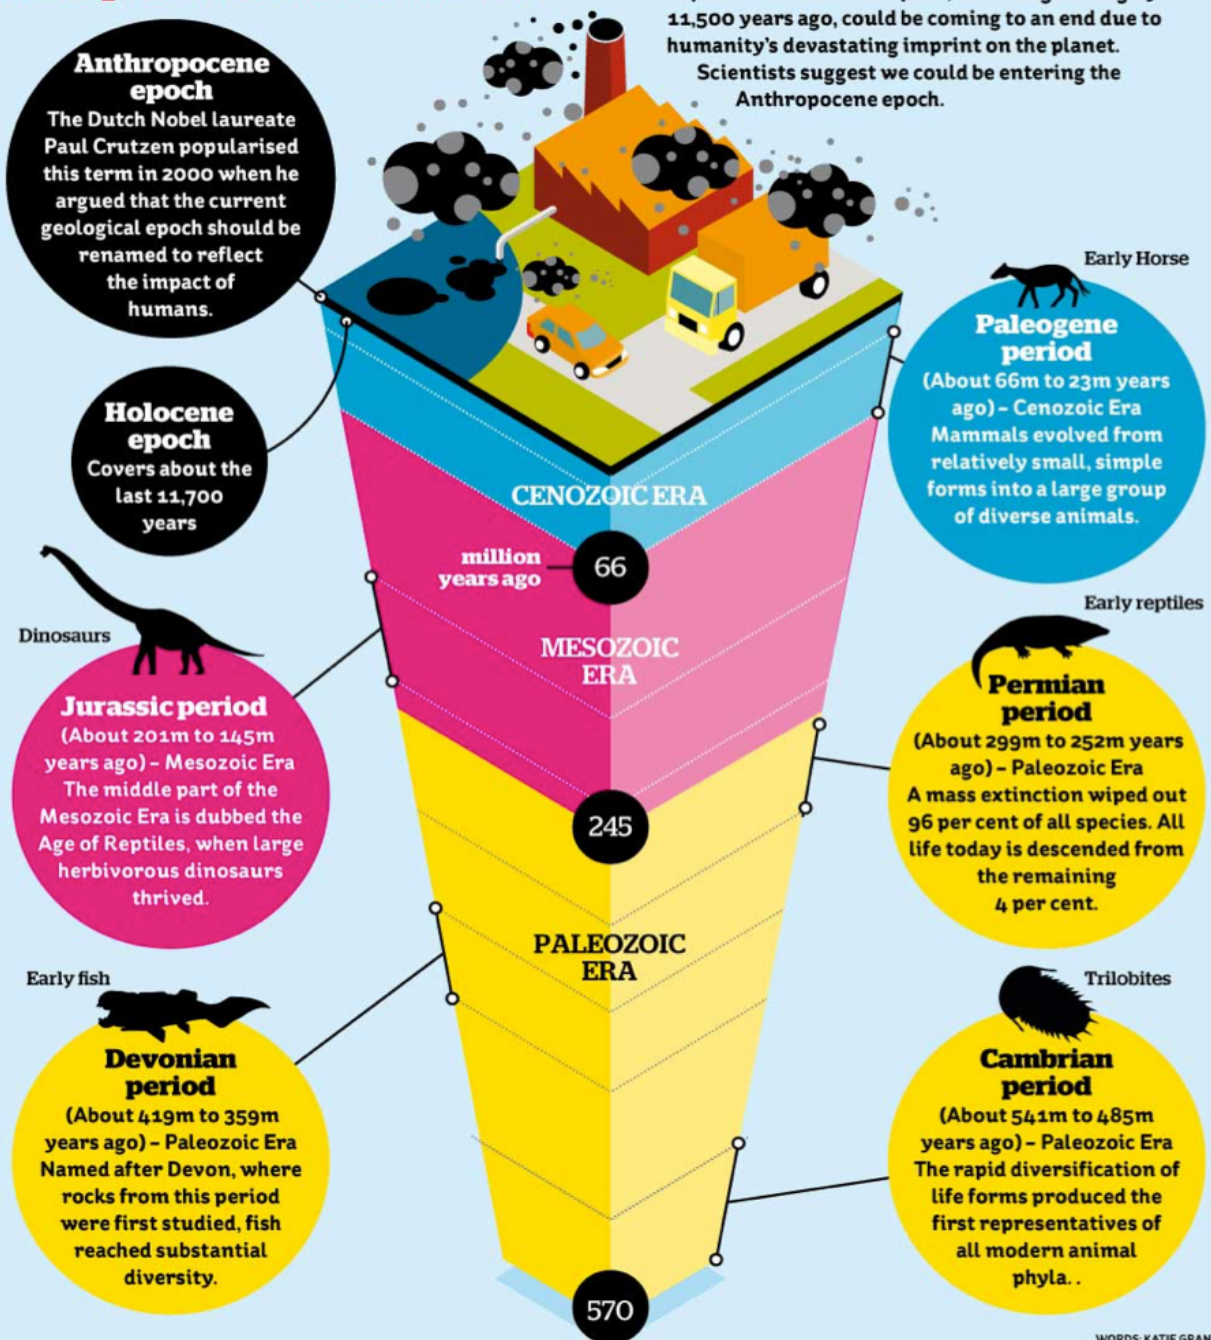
11,500 years ago, could be coming to an end due to humanity's devastating imprint on the planet. Scientists suggest we could be entering the Anthropocene epoch.

Anthropocene epoch
The Dutch Nobel laureate Paul Crutzen popularised this term in 2000 when he argued that the current geological epoch should be renamed to reflect the impact of humans.

Holocene epoch
Covers about the last 11,700 years

Early Horse

Paleogene period
(About 66m to 23m years ago) – Cenozoic Era
Mammals evolved from relatively small, simple forms into a large group of diverse animals.

CENOZOIC ERA

million years ago
66

Dinosaurs

Jurassic period
(About 201m to 145m years ago) – Mesozoic Era
The middle part of the Mesozoic Era is dubbed the Age of Reptiles, when large herbivorous dinosaurs thrived.

MESOZOIC ERA

Early reptiles

Permian period
(About 299m to 252m years ago) – Paleozoic Era
A mass extinction wiped out 96 per cent of all species. All life today is descended from the remaining 4 per cent.

245

PALEOZOIC ERA

Early fish

Devonian period
(About 419m to 359m years ago) – Paleozoic Era
Named after Devon, where rocks from this period were first studied, fish reached substantial diversity.

Trilobites

Cambrian period
(About 541m to 485m years ago) – Paleozoic Era
The rapid diversification of life forms produced the first representatives of all modern animal phyla. .

570

WORDS: KATIE GRAN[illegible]